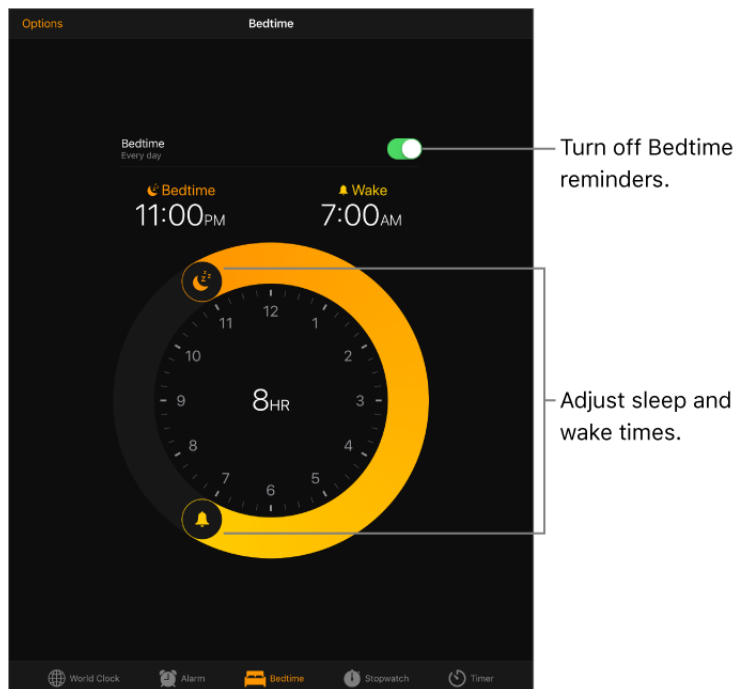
Options

Bedtime

Bedtime
Every day

Turn off Bedtime reminders.

Bedtime
11:00PM

Wake
7:00AM

12
1
2
3
4
5
6
7
8
9
10
11

8HR

Adjust sleep and wake times.

World Clock
Alarm
Bedtime
Stopwatch
Timer